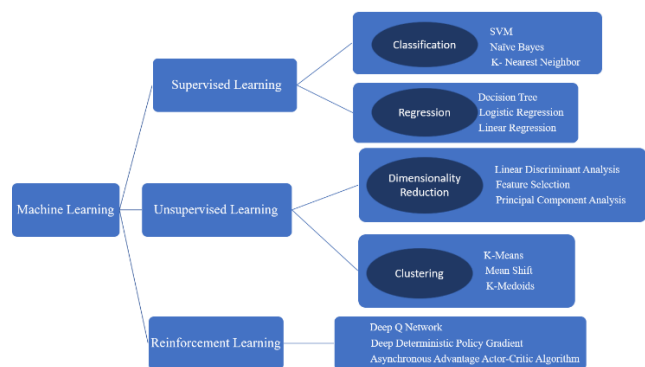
Machine Learning

Supervised Learning

Classification
SVM
Naïve Bayes
K- Nearest Neighbor

Regression
Decision Tree
Logistic Regression
Linear Regression

Unsupervised Learning

Dimensionality Reduction
Linear Discriminant Analysis
Feature Selection
Principal Component Analysis

Clustering
K-Means
Mean Shift
K-Medoids

Reinforcement Learning
Deep Q Network
Deep Deterministic Policy Gradient
Asynchronous Advantage Actor-Critic Algorithm